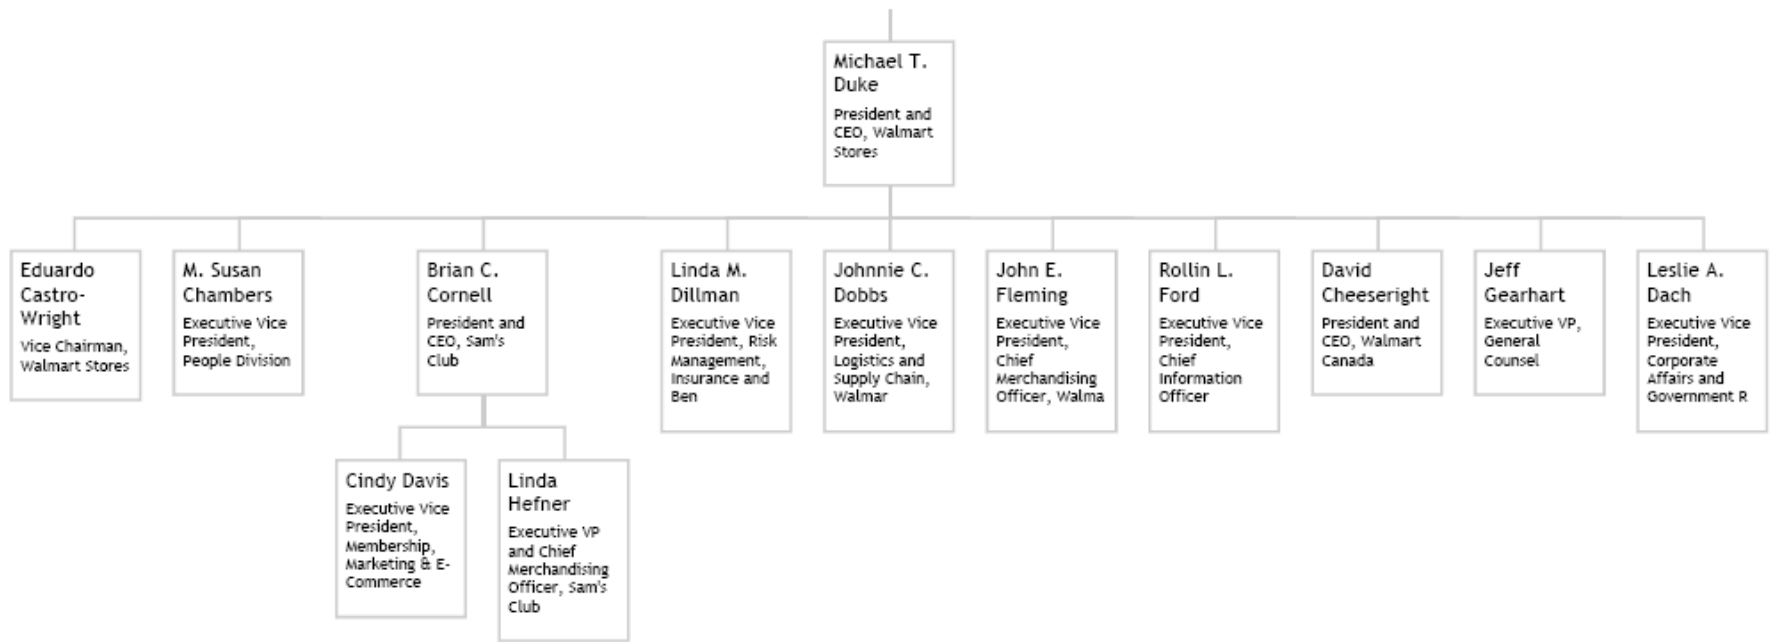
Michael T. Duke
President and CEO, Walmart Stores

Eduardo Castro-Wright
Vice Chairman, Walmart Stores

M. Susan Chambers
Executive Vice President, People Division

Brian C. Cornell
President and CEO, Sam's Club

Linda M. Dillman
Executive Vice President, Risk Management, Insurance and Ben

Johnnie C. Dobbs
Executive Vice President, Logistics and Supply Chain, Walmar

John E. Fleming
Executive Vice President, Chief Merchandising Officer, Walma

Rollin L. Ford
Executive Vice President, Chief Information Officer

David Cheeseright
President and CEO, Walmart Canada

Jeff Gearhart
Executive VP, General Counsel

Leslie A. Dach
Executive Vice President, Corporate Affairs and Government R

Cindy Davis
Executive Vice President, Membership, Marketing & E-Commerce

Linda Hefner
Executive VP and Chief Merchandising Officer, Sam's Club